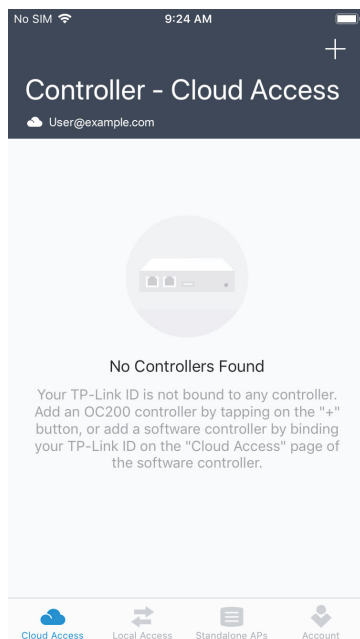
No SIM 9:24 AM

+

Controller - Cloud Access

User@example.com

No Controllers Found

Your TP-Link ID is not bound to any controller. Add an OC200 controller by tapping on the "+" button, or add a software controller by binding your TP-Link ID on the "Cloud Access" page of the software controller.

Cloud Access Local Access Standalone APs Account